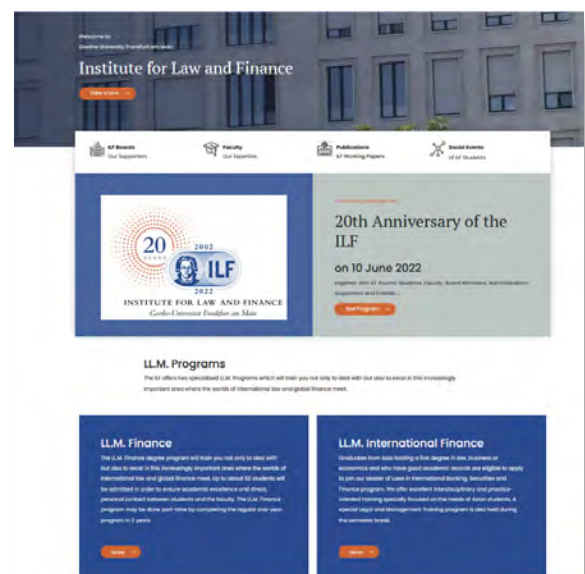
Welcome to
Goethe University Frankfurt am Main

Institute for Law and Finance

Read more

ILF Boards
Our Supporters

Faculty
Our Expertise

Publications
ILF Working Papers

Social Events
All ILF Students

20 YEARS 2002 ILF 2022
INSTITUTE FOR LAW AND FINANCE
Goethe-Universität Frankfurt am Main

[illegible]

20th Anniversary of the ILF

on 10 June 2022

Together with ILF Alumni, Students, Faculty, Board Members, Administration, Supporters and Friends...

See Program

LL.M. Programs

The ILF offers two specialized LL.M. Programs which will train you not only to deal with but also to excel in this increasingly important area where the worlds of international law and global finance meet.

LL.M. Finance

The LL.M. Finance degree program will train you not only to deal with but also to excel in this increasingly important area where the worlds of international law and global finance meet. Up to about 50 students will be admitted in order to ensure academic excellence and direct, personal contact between students and the faculty. The LL.M. Finance program may be done part-time by completing the regular one-year program in 2 years.

More

LL.M. International Finance

Graduates from Asia holding a first degree in law, business or economics and who have good academic records are eligible to apply to join our Master of Laws in International Banking, Securities and Finance program. We offer excellent interdisciplinary and practice-oriented training specially focused on the needs of Asian students. A special Legal and Management Training program is also held during the semester break.

More